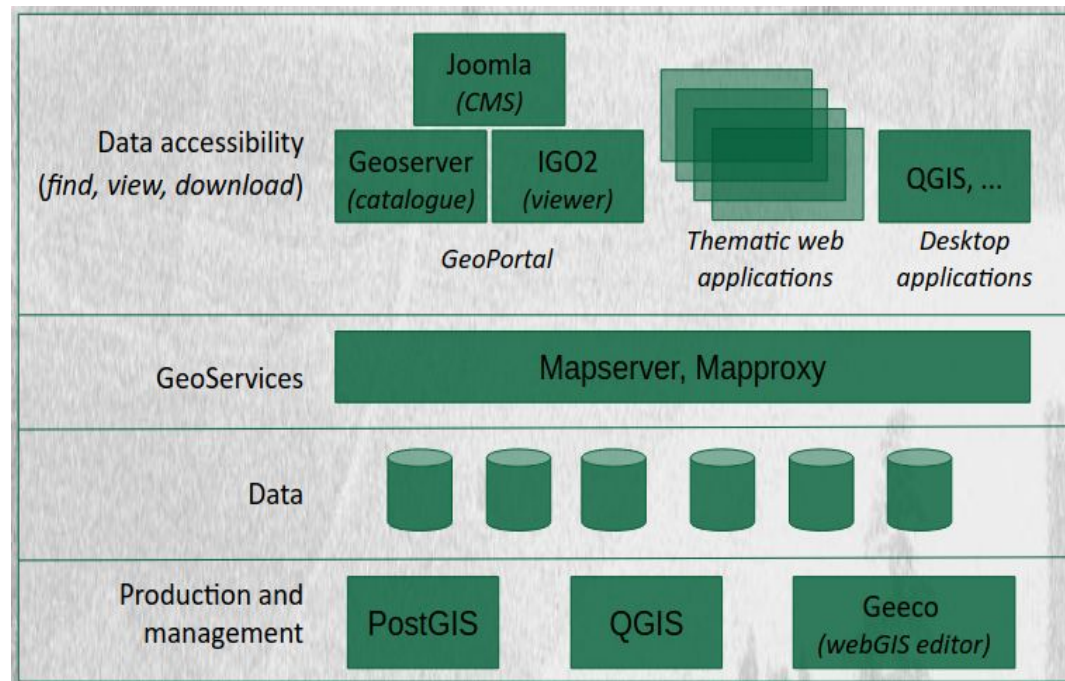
Data accessibility (*find, view, download*)

Joomla (*CMS*)

Geoserver (*catalogue*)

IGO2 (*viewer*)

*GeoPortal*

*Thematic web applications*

QGIS, ...

*Desktop applications*

GeoServices

Mapserver, Mapproxy

Data

Production and management

PostGIS

QGIS

Geeco (*webGIS editor*)